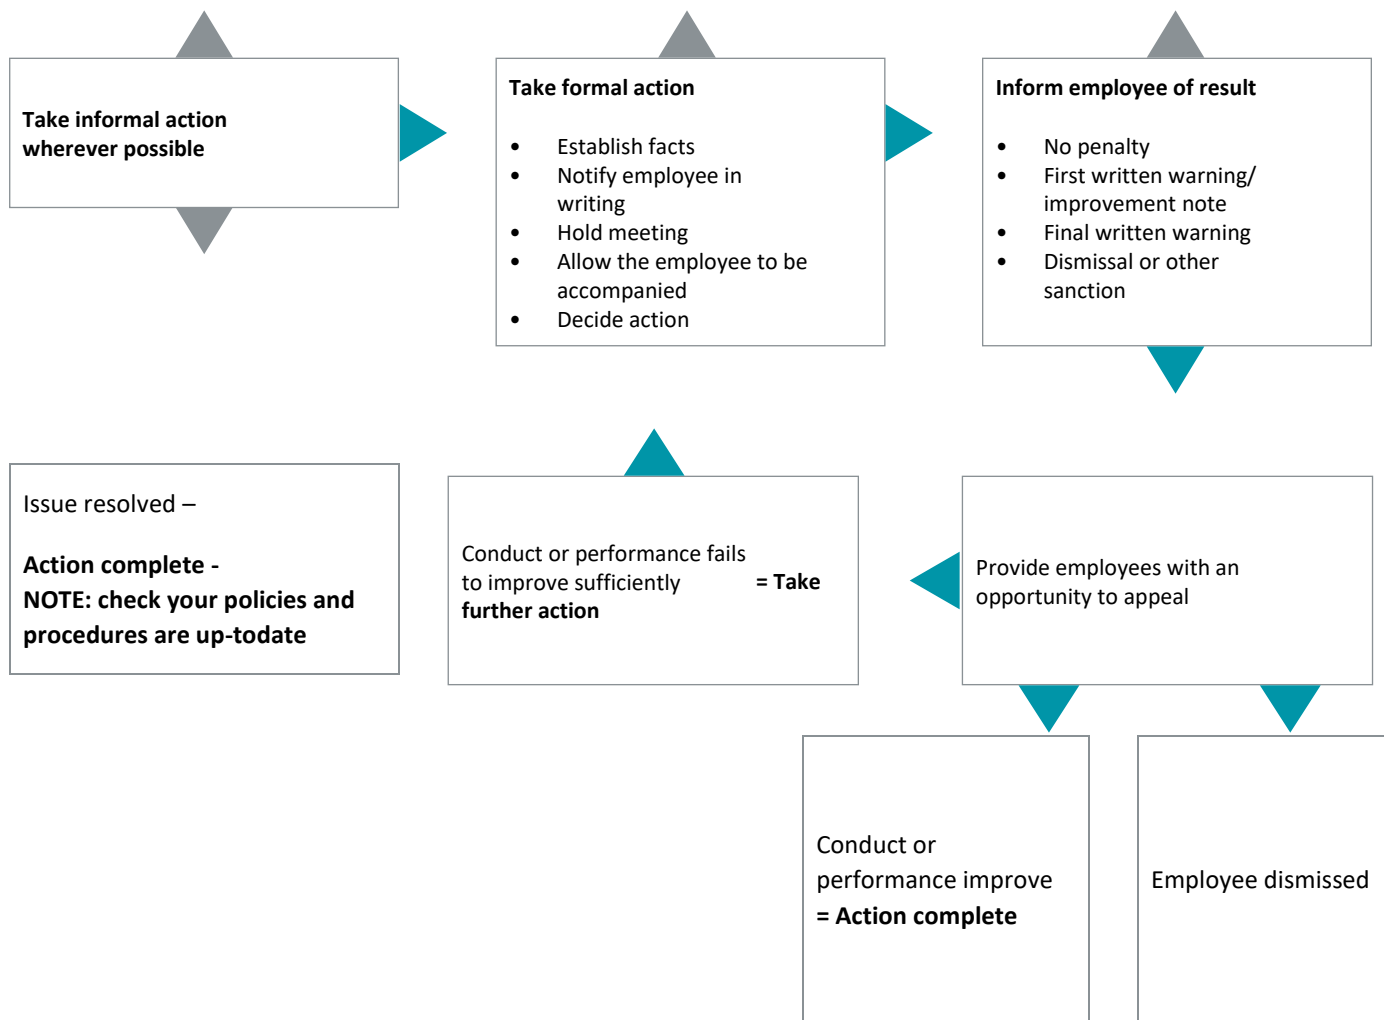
Take informal action wherever possible

Take formal action

- Establish facts
- Notify employee in writing
- Hold meeting
- Allow the employee to be accompanied
- Decide action

Inform employee of result

- No penalty
- First written warning/ improvement note
- Final written warning
- Dismissal or other sanction

Issue resolved –

Action complete - NOTE: check your policies and procedures are up-todate

Conduct or performance fails to improve sufficiently = Take further action

Provide employees with an opportunity to appeal

Conduct or performance improve = Action complete

Employee dismissed